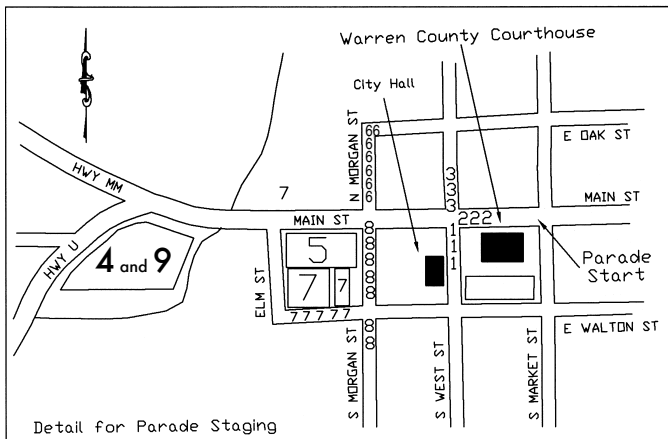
Warren County Courthouse

City Hall

E OAK ST

HWY MM

N MORGAN ST

66
6
6
6
6
6

3
3
3

MAIN ST

7

MAIN ST

222

Parade Start

HWY U

4 and 9

5

8
8
8
8
8
8

1
1
1

ELM ST

7

7

777777

8
8

E WALTON ST

S MORGAN ST

S WEST ST

S MARKET ST

Detail for Parade Staging